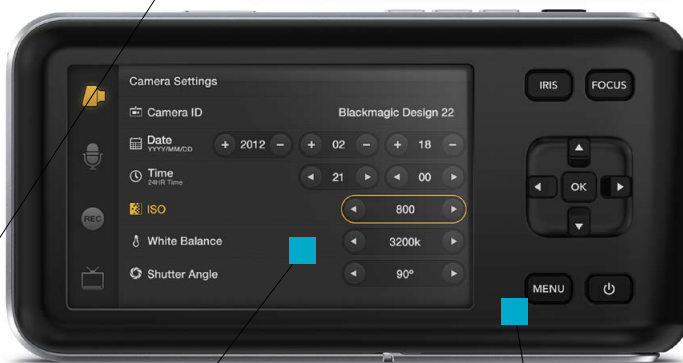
Camera Settings

Camera ID Blackmagic Design 22

Date YYYY/MM/DD + 2012 − + 02 − + 18 −

Time 24HR Time ◄ 21 ► ◄ 00 ►

ISO ◄ 800 ►

White Balance ◄ 3200k ►

Shutter Angle ◄ 90º ►

REC

IRIS FOCUS

OK

MENU